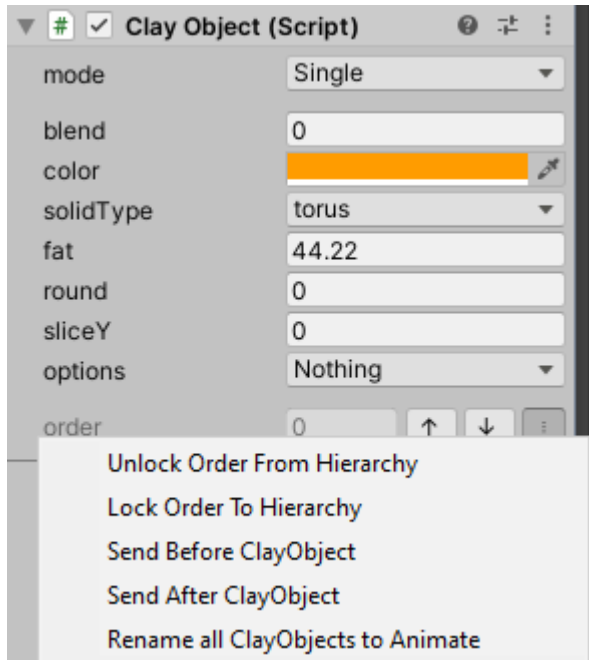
# Clay Object (Script)

mode Single

blend 0

color

solidType torus

fat 44.22

round 0

sliceY 0

options Nothing

order 0 ↑ ↓ ⋮

Unlock Order From Hierarchy

Lock Order To Hierarchy

Send Before ClayObject

Send After ClayObject

Rename all ClayObjects to Animate